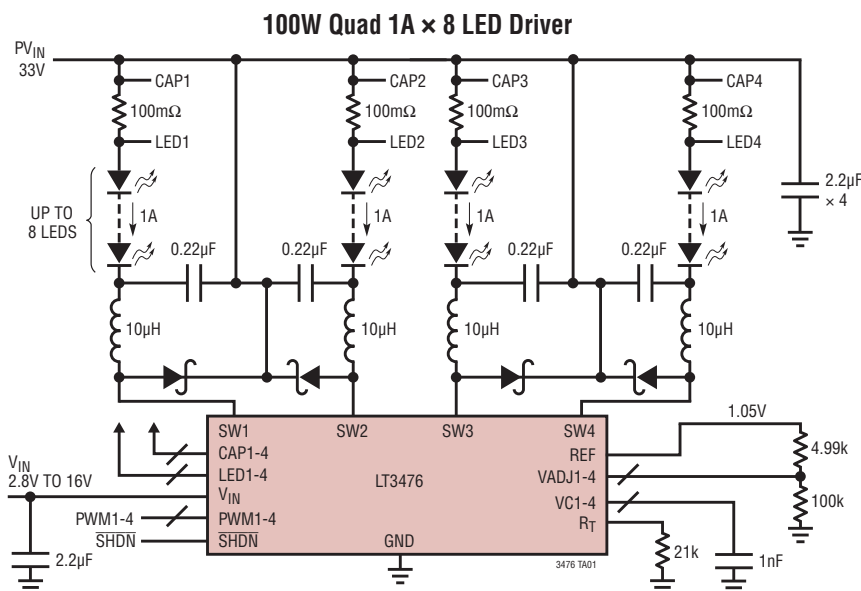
100W Quad 1A × 8 LED Driver

$PV_{IN}$
33V

CAP1
100mΩ
LED1

CAP2
100mΩ
LED2

CAP3
100mΩ
LED3

CAP4
100mΩ
LED4

2.2µF
× 4

UP TO
8 LEDS

1A
1A
1A
1A

0.22µF
0.22µF
0.22µF
0.22µF

10µH
10µH
10µH
10µH

SW1
CAP1-4
LED1-4
$V_{IN}$
PWM1-4
$\overline{SHDN}$

SW2
SW3
LT3476
GND

SW4
REF
VADJ1-4
VC1-4
$R_T$

1.05V
4.99k
100k
21k
1nF

$V_{IN}$
2.8V TO 16V
PWM1-4
$\overline{SHDN}$
2.2µF

3476 TA01